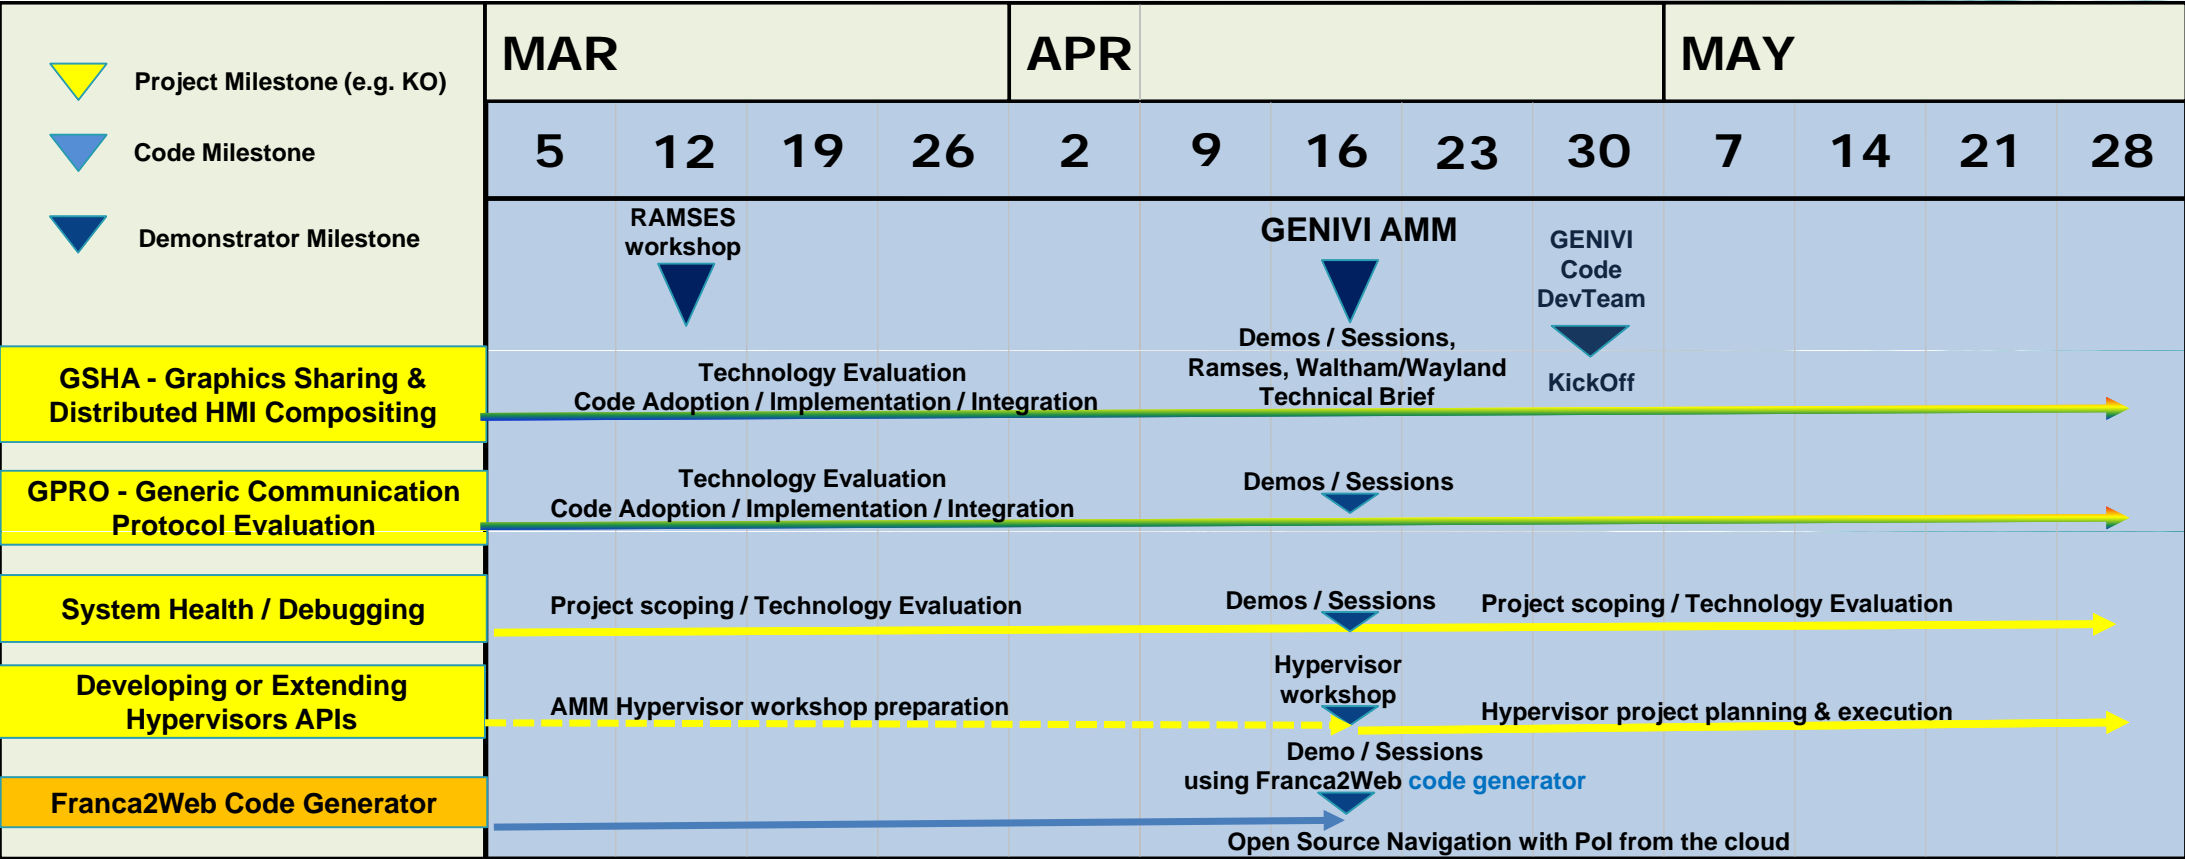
Project Milestone (e.g. KO)

Code Milestone

Demonstrator Milestone

| MAR | | | | APR | | | | | MAY | | | |
|---|---|---|---|---|---|---|---|---|---|---|---|---|
| 5 | 12 | 19 | 26 | 2 | 9 | 16 | 23 | 30 | 7 | 14 | 21 | 28 |

RAMSES workshop

GENIVI AMM

GENIVI Code DevTeam

Demos / Sessions, Ramses, Waltham/Wayland Technical Brief

KickOff

GSHA - Graphics Sharing & Distributed HMI Compositing

Technology Evaluation
Code Adoption / Implementation / Integration

GPRO - Generic Communication Protocol Evaluation

Technology Evaluation
Code Adoption / Implementation / Integration

Demos / Sessions

System Health / Debugging

Project scoping / Technology Evaluation

Demos / Sessions

Project scoping / Technology Evaluation

Developing or Extending Hypervisors APIs

AMM Hypervisor workshop preparation

Hypervisor workshop

Hypervisor project planning & execution

Demo / Sessions using Franca2Web code generator

Franca2Web Code Generator

Open Source Navigation with PoI from the cloud